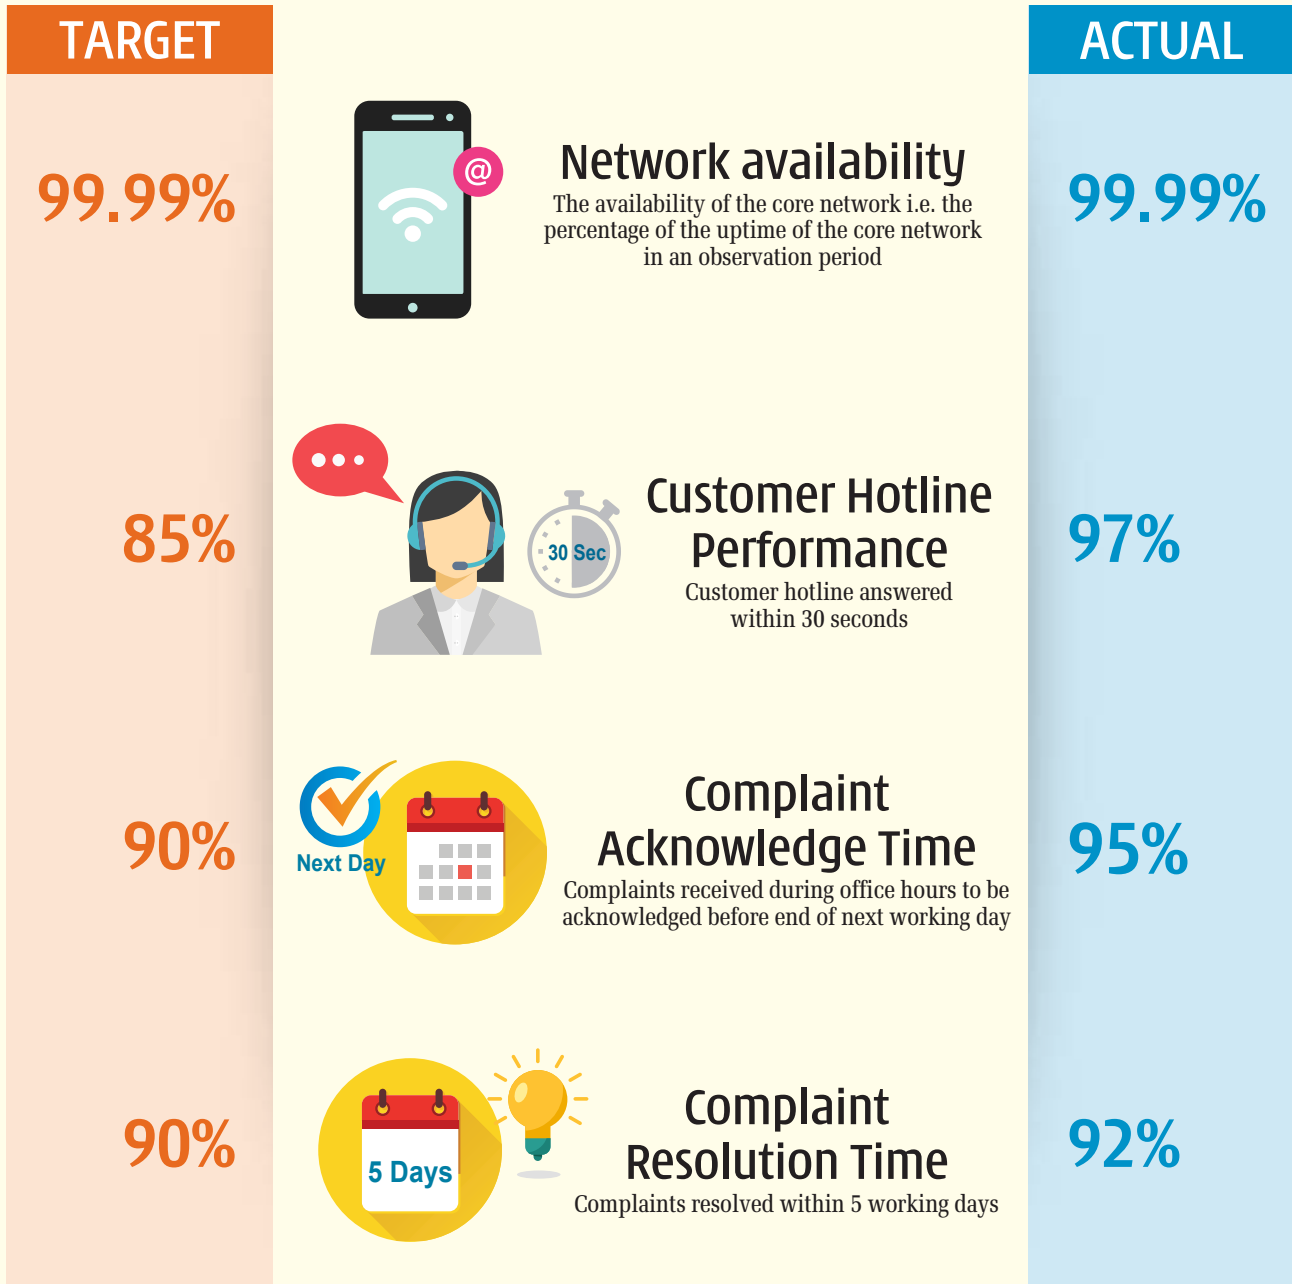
TARGET

ACTUAL

99.99%

Network availability

The availability of the core network i.e. the percentage of the uptime of the core network in an observation period

99.99%

85%

30 Sec

Customer Hotline Performance

Customer hotline answered within 30 seconds

97%

90%

Next Day

Complaint Acknowledge Time

Complaints received during office hours to be acknowledged before end of next working day

95%

90%

5 Days

Complaint Resolution Time

Complaints resolved within 5 working days

92%